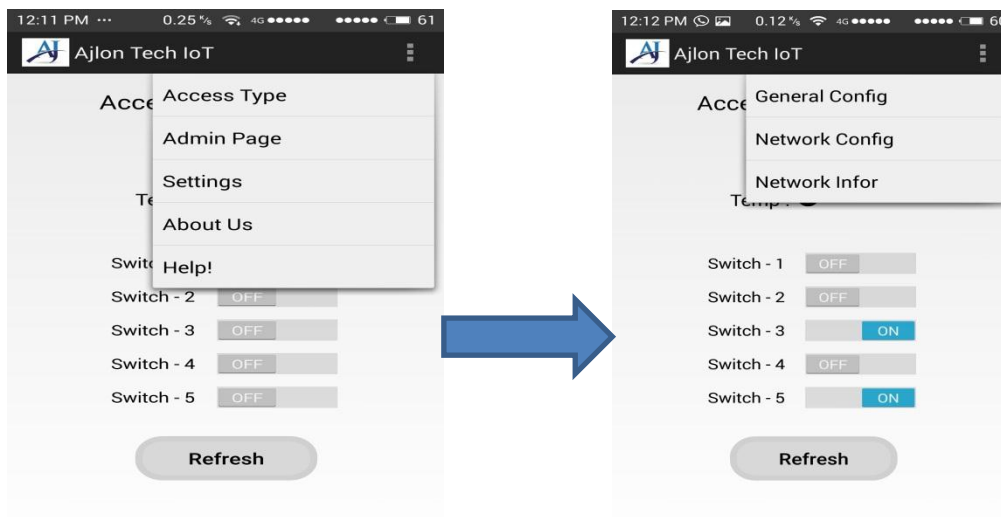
12:11 PM ··· 0.25 ⁄s 4G 61

Ajlon Tech IoT

Acce

Te

Switc

Access Type

Admin Page

Settings

About Us

Help!

Switch - 2 OFF

Switch - 3 OFF

Switch - 4 OFF

Switch - 5 OFF

Refresh

12:12 PM 0.12 ⁄s 4G 60

Ajlon Tech IoT

Acce

General Config

Network Config

Network Infor

Temp :

Switch - 1 OFF

Switch - 2 OFF

Switch - 3 ON

Switch - 4 OFF

Switch - 5 ON

Refresh